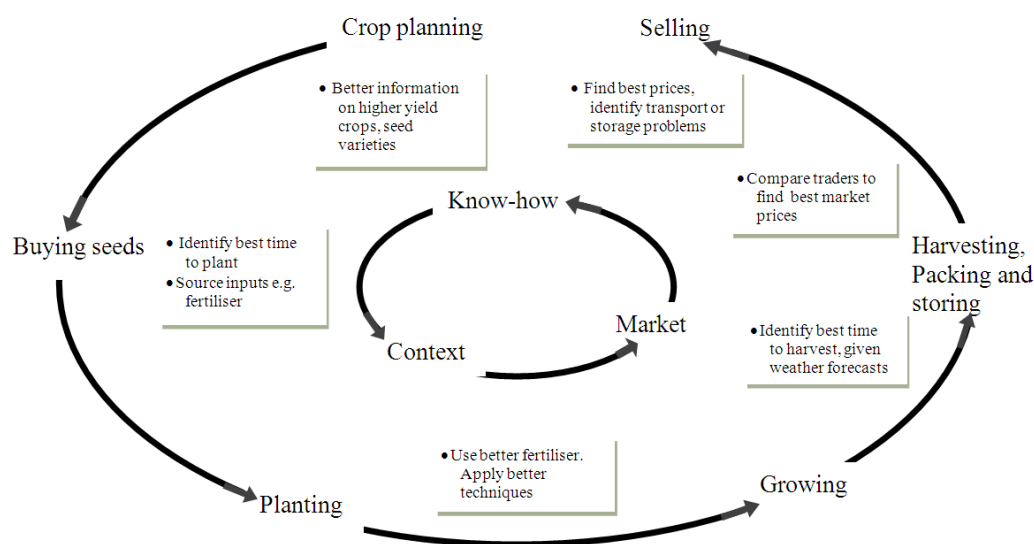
Crop planning

• Better information on higher yield crops, seed varieties

Selling

• Find best prices, identify transport or storage problems

• Compare traders to find best market prices

Harvesting, Packing and storing

• Identify best time to harvest, given weather forecasts

Growing

• Use better fertiliser. Apply better techniques

Planting

Buying seeds

• Identify best time to plant
• Source inputs e.g. fertiliser

Know-how

Context

Market